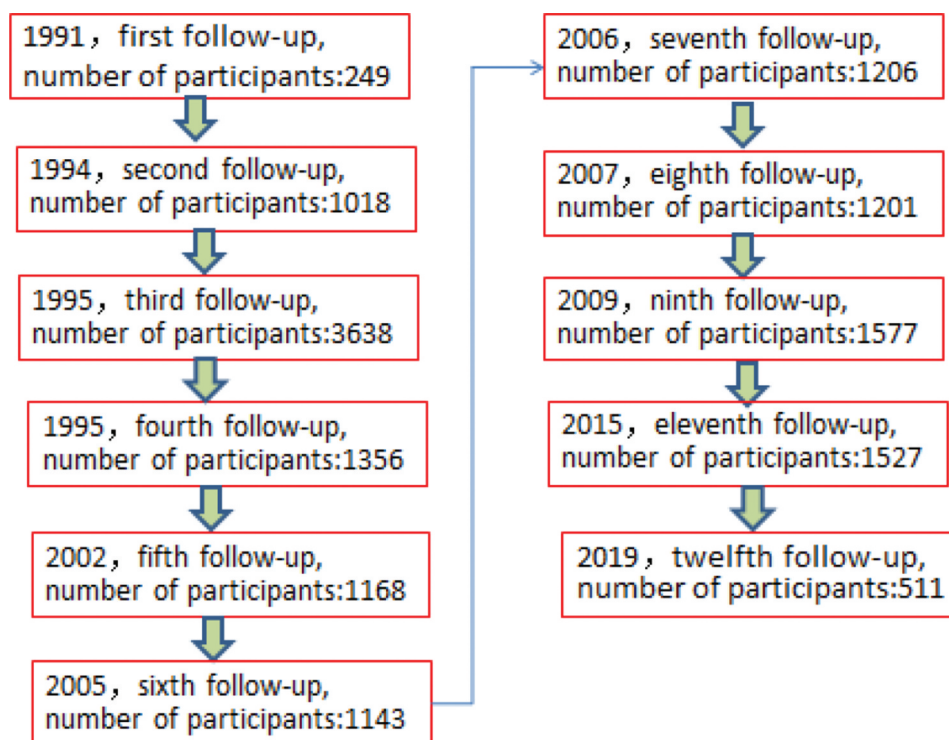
1991，first follow-up, number of participants:249

1994，second follow-up, number of participants:1018

1995，third follow-up, number of participants:3638

1995，fourth follow-up, number of participants:1356

2002，fifth follow-up, number of participants:1168

2005，sixth follow-up, number of participants:1143

2006，seventh follow-up, number of participants:1206

2007，eighth follow-up, number of participants:1201

2009，ninth follow-up, number of participants:1577

2015，eleventh follow-up, number of participants:1527

2019，twelfth follow-up, number of participants:511